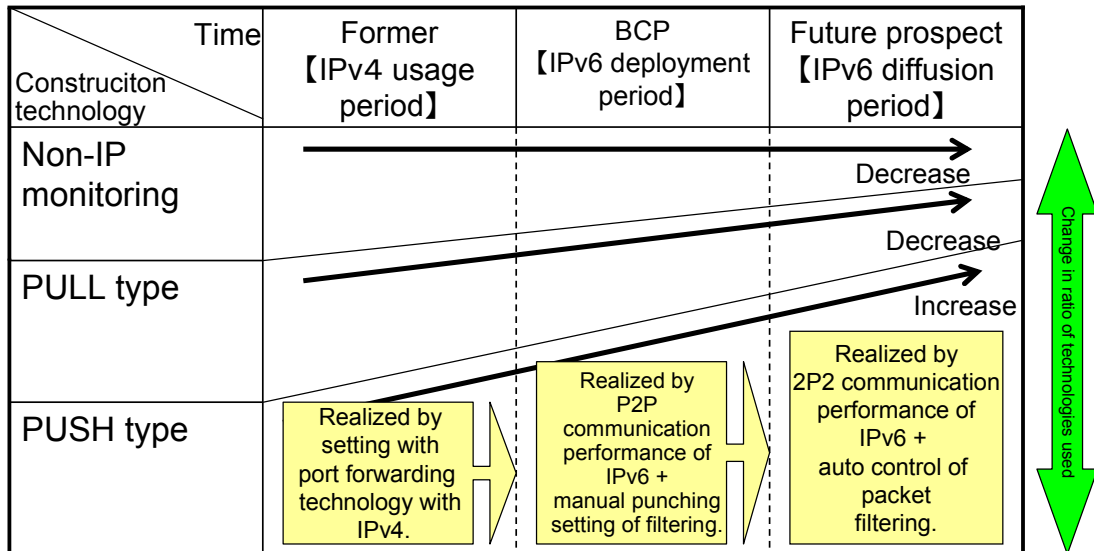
| Time / Construciton technology | Former 【IPv4 usage period】 | BCP 【IPv6 deployment period】 | Future prospect 【IPv6 diffusion period】 |
|---|---|---|---|
| Non-IP monitoring | | | Decrease |
| PULL type | | | Decrease |
| PUSH type | Realized by setting with port forwarding technology with IPv4. | Realized by P2P communication performance of IPv6 + manual punching setting of filtering. | Increase; Realized by 2P2 communication performance of IPv6 + auto control of packet filtering. |

Change in ratio of technologies used